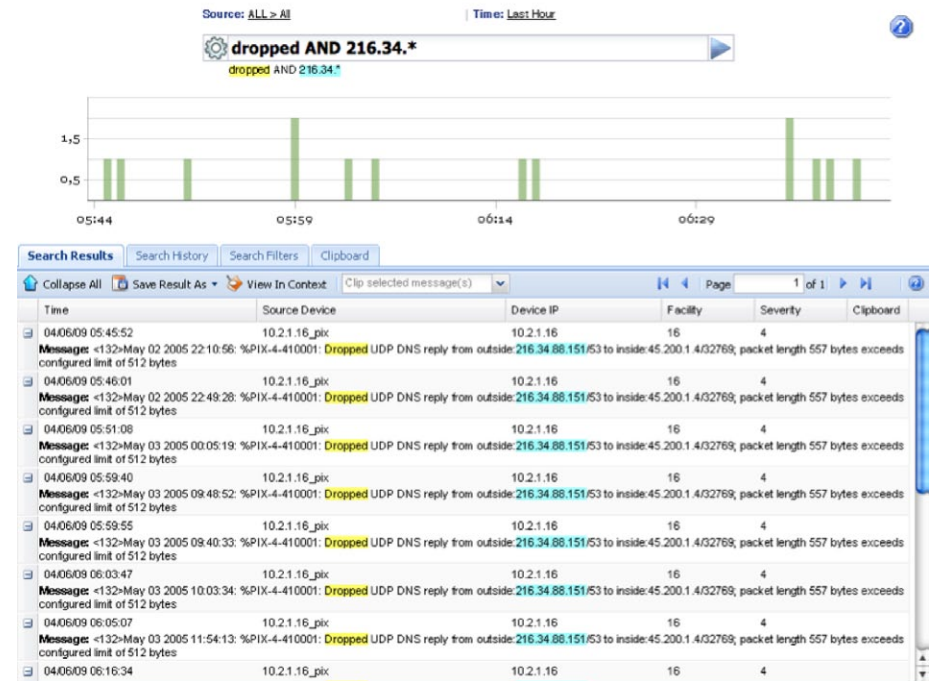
Source: ALL > All | Time: Last Hour

dropped AND 216.34.*

dropped AND 216.34.*

1,5

0,5

05:44 05:59 06:14 06:29

Search Results | Search History | Search Filters | Clipboard

Collapse All | Save Result As | View In Context | Clip selected message(s) | Page 1 of 1

| Time | Source Device | Device IP | Facility | Severity | Clipboard |
|---|---|---|---|---|---|
| 04/06/09 05:45:52 | 10.2.1.16_pix | 10.2.1.16 | 16 | 4 | |

Message: <132>May 02 2005 22:10:56: %PIX-4-410001: Dropped UDP DNS reply from outside:216.34.88.151/53 to inside:45.200.1.4/32769; packet length 557 bytes exceeds configured limit of 512 bytes

| 04/06/09 05:46:01 | 10.2.1.16_pix | 10.2.1.16 | 16 | 4 | |
|---|---|---|---|---|---|

Message: <132>May 02 2005 22:49:28: %PIX-4-410001: Dropped UDP DNS reply from outside:216.34.88.151/53 to inside:45.200.1.4/32769; packet length 557 bytes exceeds configured limit of 512 bytes

| 04/06/09 05:51:08 | 10.2.1.16_pix | 10.2.1.16 | 16 | 4 | |
|---|---|---|---|---|---|

Message: <132>May 03 2005 00:05:19: %PIX-4-410001: Dropped UDP DNS reply from outside:216.34.88.151/53 to inside:45.200.1.4/32769; packet length 557 bytes exceeds configured limit of 512 bytes

| 04/06/09 05:59:40 | 10.2.1.16_pix | 10.2.1.16 | 16 | 4 | |
|---|---|---|---|---|---|

Message: <132>May 03 2005 09:48:52: %PIX-4-410001: Dropped UDP DNS reply from outside:216.34.88.151/53 to inside:45.200.1.4/32769; packet length 557 bytes exceeds configured limit of 512 bytes

| 04/06/09 05:59:55 | 10.2.1.16_pix | 10.2.1.16 | 16 | 4 | |
|---|---|---|---|---|---|

Message: <132>May 03 2005 09:40:33: %PIX-4-410001: Dropped UDP DNS reply from outside:216.34.88.151/53 to inside:45.200.1.4/32769; packet length 557 bytes exceeds configured limit of 512 bytes

| 04/06/09 06:03:47 | 10.2.1.16_pix | 10.2.1.16 | 16 | 4 | |
|---|---|---|---|---|---|

Message: <132>May 03 2005 10:03:34: %PIX-4-410001: Dropped UDP DNS reply from outside:216.34.88.151/53 to inside:45.200.1.4/32769; packet length 557 bytes exceeds configured limit of 512 bytes

| 04/06/09 06:05:07 | 10.2.1.16_pix | 10.2.1.16 | 16 | 4 | |
|---|---|---|---|---|---|

Message: <132>May 03 2005 11:54:13: %PIX-4-410001: Dropped UDP DNS reply from outside:216.34.88.151/53 to inside:45.200.1.4/32769; packet length 557 bytes exceeds configured limit of 512 bytes

| 04/06/09 06:16:34 | 10.2.1.16_pix | 10.2.1.16 | 16 | 4 | |
|---|---|---|---|---|---|